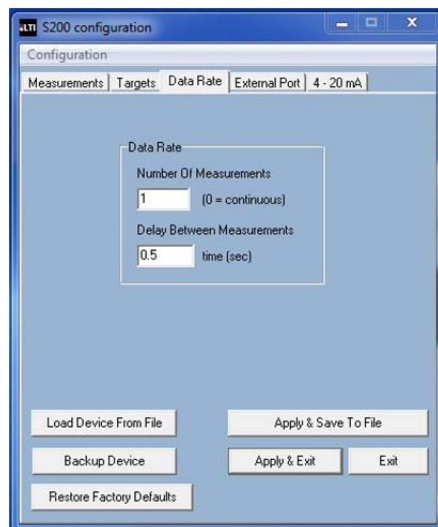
LTI S200 configuration

Configuration

Measurements | Targets | Data Rate | External Port | 4 - 20 mA

Data Rate

Number Of Measurements

1 (0 = continuous)

Delay Between Measurements

0.5 time (sec)

Load Device From File

Apply & Save To File

Backup Device

Apply & Exit

Exit

Restore Factory Defaults